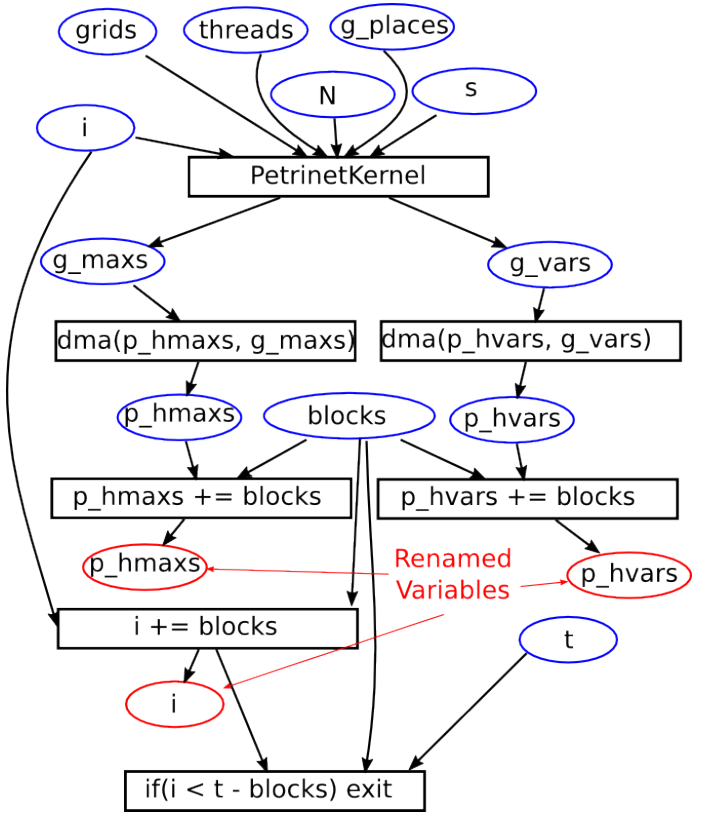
grids threads g_places

N s

i

PetrinetKernel

g_maxs g_vars

dma(p_hmaxs, g_maxs) dma(p_hvars, g_vars)

p_hmaxs blocks p_hvars

p_hmaxs += blocks p_hvars += blocks

p_hmaxs Renamed Variables p_hvars

i += blocks t

i

if(i < t - blocks) exit